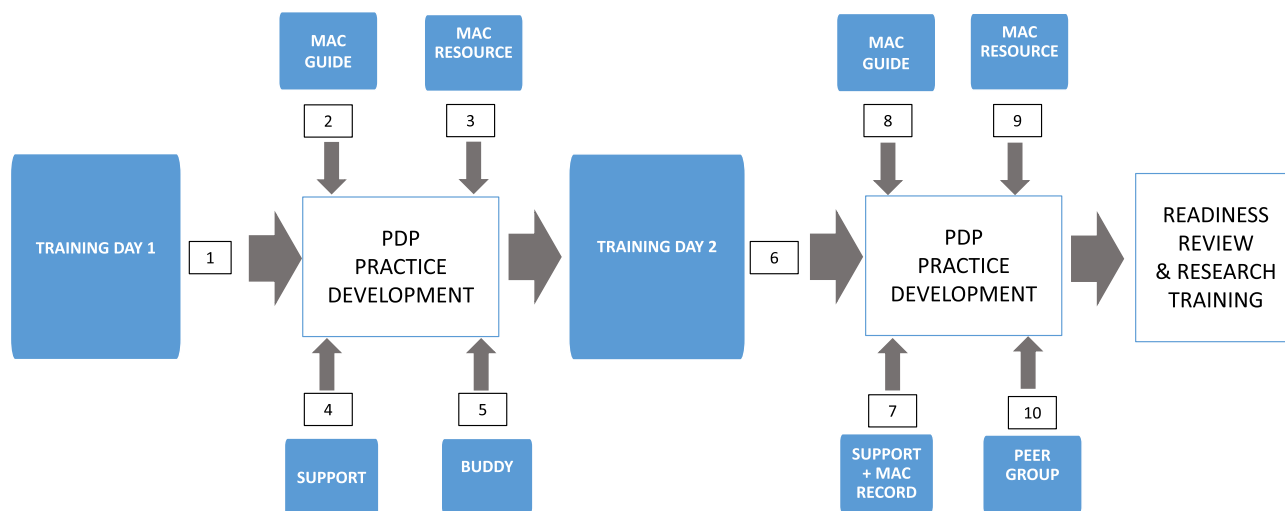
MAC GUIDE

MAC RESOURCE

2

3

TRAINING DAY 1

1

PDP PRACTICE DEVELOPMENT

4

5

SUPPORT

BUDDY

TRAINING DAY 2

6

MAC GUIDE

MAC RESOURCE

8

9

PDP PRACTICE DEVELOPMENT

7

10

SUPPORT + MAC RECORD

PEER GROUP

READINESS REVIEW & RESEARCH TRAINING